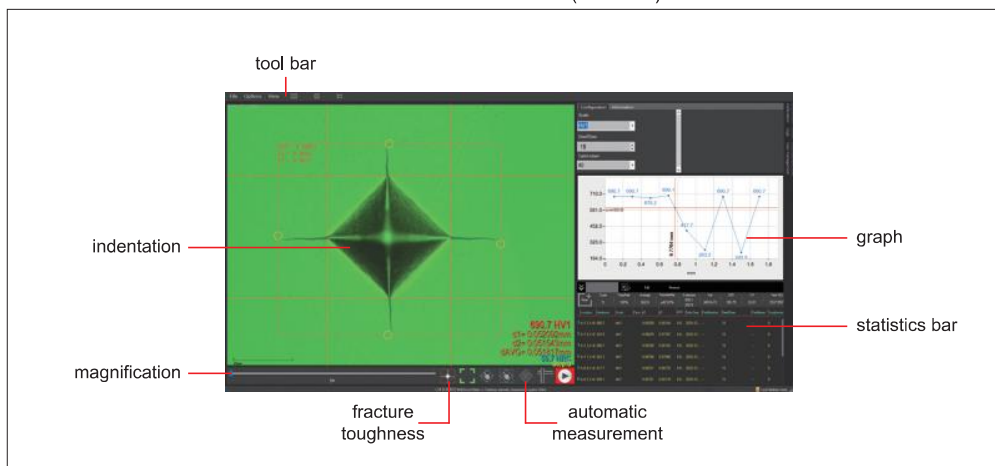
tool bar

indentation

magnification

fracture toughness

automatic measurement

graph

statistics bar

File Options View

Configuration

690.7 HV1

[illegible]

710.0
690.7
581.5
458.0
325.0
194.0

0 0.2 0.4 0.6 0.8 1 1.2 1.4 1.6 1.8

mm